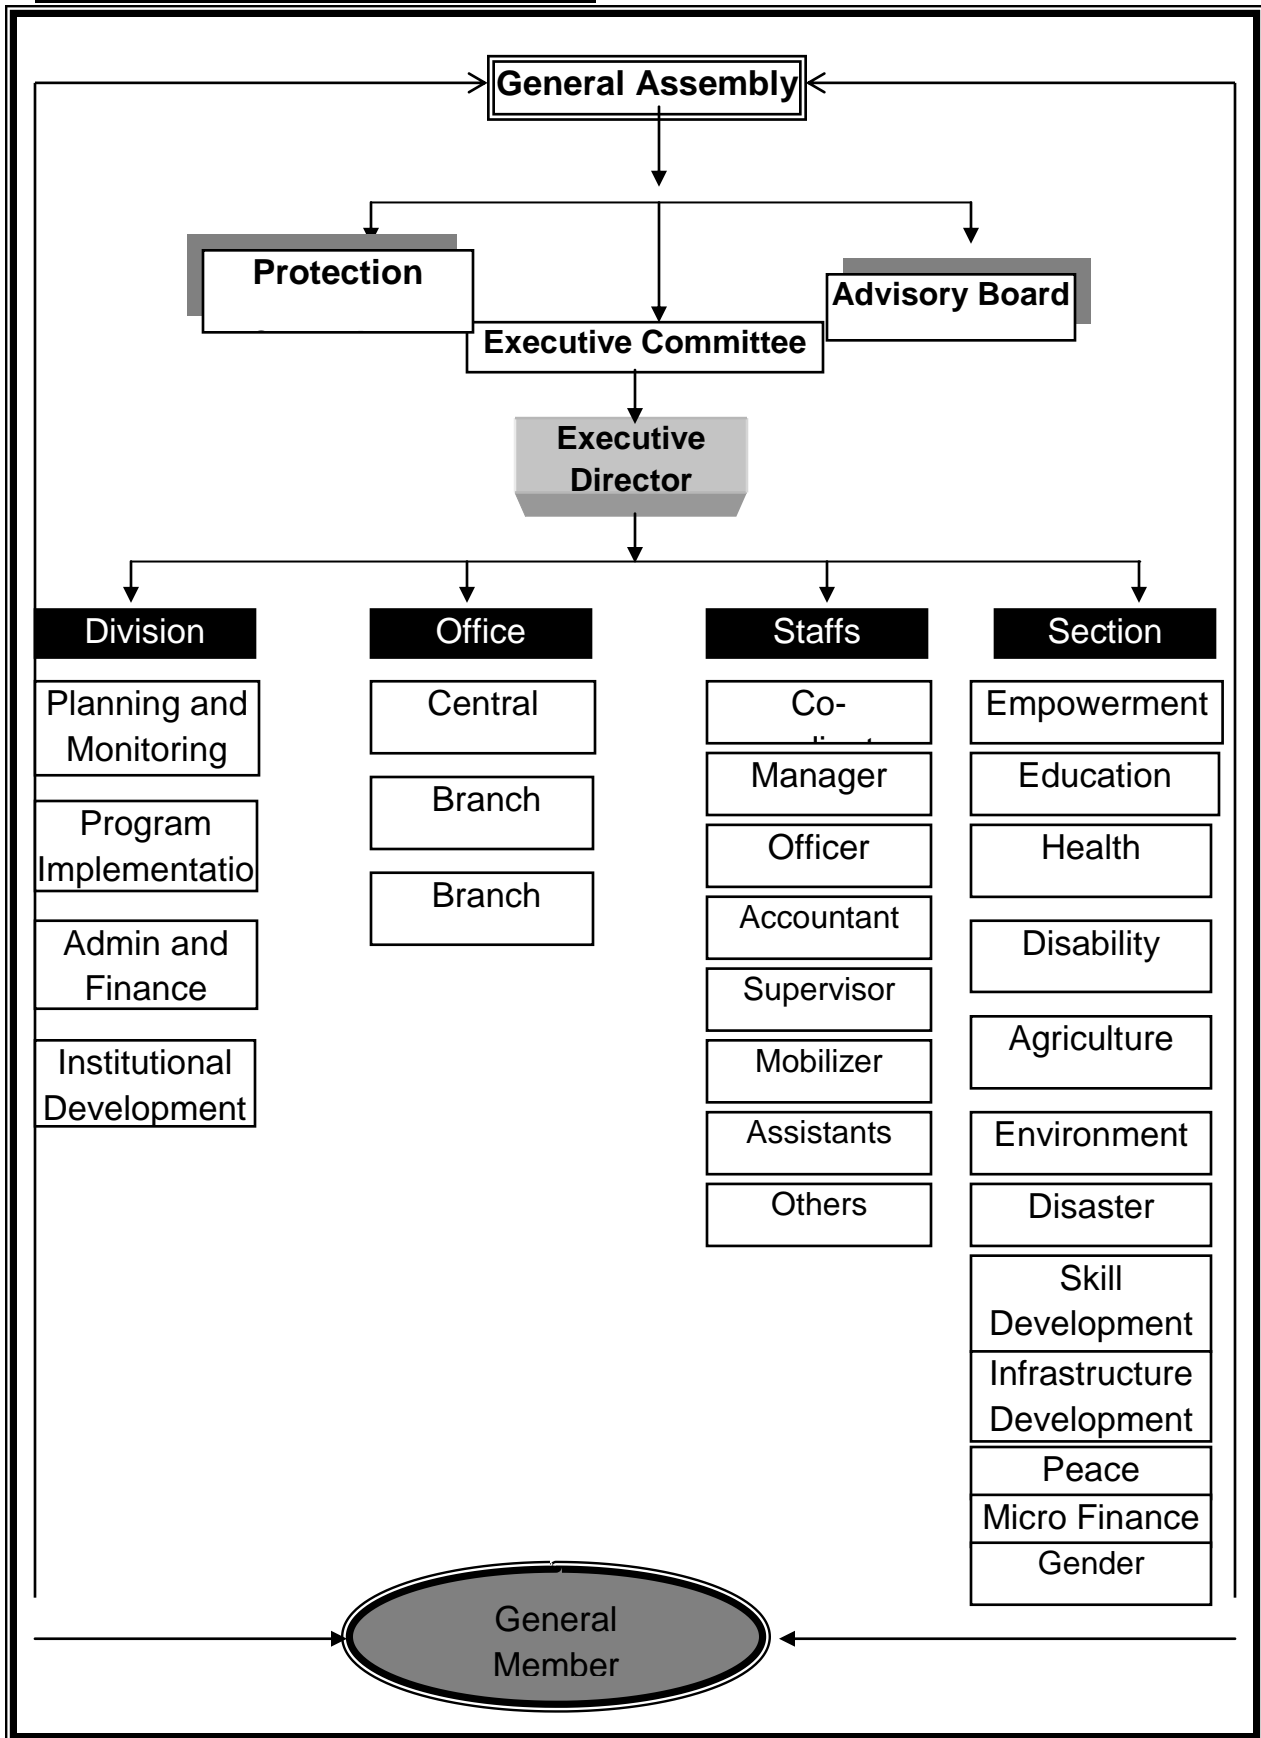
General Assembly

Protection

Advisory Board

Executive Committee

Executive Director

Division

Planning and Monitoring

Program Implementatio

Admin and Finance

Institutional Development

Office

Central

Branch

Branch

Staffs

Co-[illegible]

Manager

Officer

Accountant

Supervisor

Mobilizer

Assistants

Others

Section

Empowerment

Education

Health

Disability

Agriculture

Environment

Disaster

Skill Development

Infrastructure Development

Peace

Micro Finance

Gender

General Member